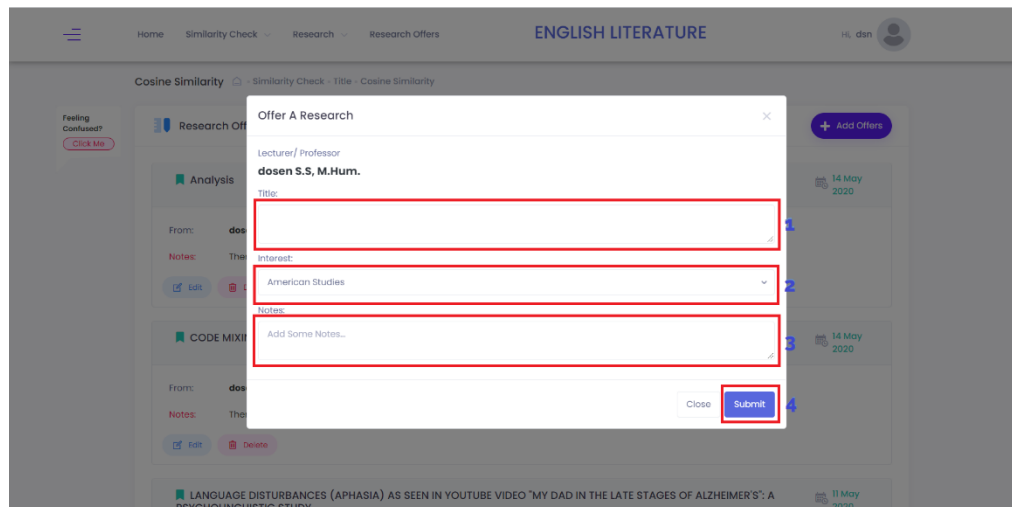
Home Similarity Check Research Research Offers

ENGLISH LITERATURE

Hi, dsn

Cosine Similarity - Similarity Check - Title - Cosine Similarity

Feeling Confused?
Click Me

Research Off

Add Offers

Analysis

14 May 2020

From: dos

Notes: The

Edit

CODE MIXI

14 May 2020

From: dos

Notes: The

Edit Delete

LANGUAGE DISTURBANCES (APHASIA) AS SEEN IN YOUTUBE VIDEO "MY DAD IN THE LATE STAGES OF ALZHEIMER'S": A PSYCHOLINGUISTIC STUDY

11 May 2020

Offer A Research

Lecturer/ Professor

dosen S.S, M.Hum.

Title:

1

Interest:

American Studies

2

Notes:

Add Some Notes...

3

Close

Submit

4